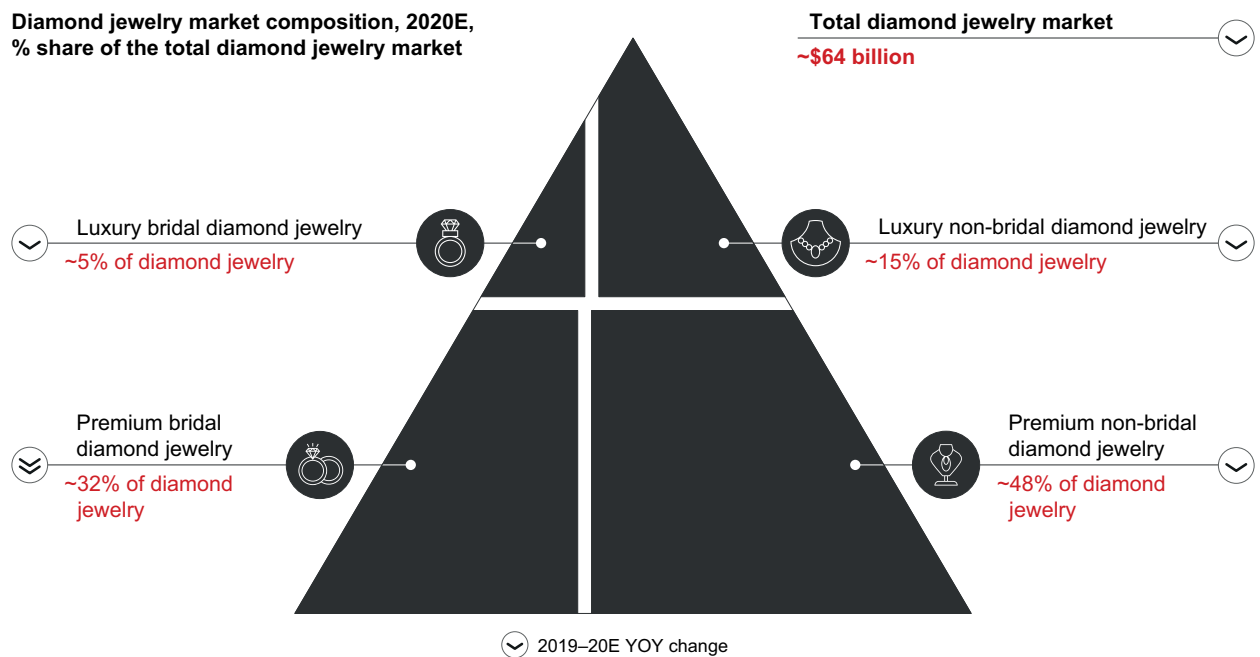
Diamond jewelry market composition, 2020E, % share of the total diamond jewelry market

Total diamond jewelry market
~$64 billion

Luxury bridal diamond jewelry
~5% of diamond jewelry

Luxury non-bridal diamond jewelry
~15% of diamond jewelry

Premium bridal diamond jewelry
~32% of diamond jewelry

Premium non-bridal diamond jewelry
~48% of diamond jewelry

2019–20E YOY change